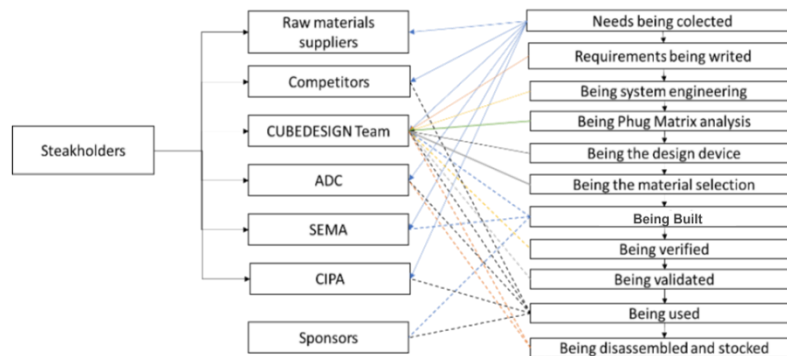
Steakholders

Raw materials suppliers

Competitors

CUBEDESIGN Team

ADC

SEMA

CIPA

Sponsors

Needs being colected

Requirements being writed

Being system engineering

Being Phug Matrix analysis

Being the design device

Being the material selection

Being Built

Being verified

Being validated

Being used

Being disassembled and stocked